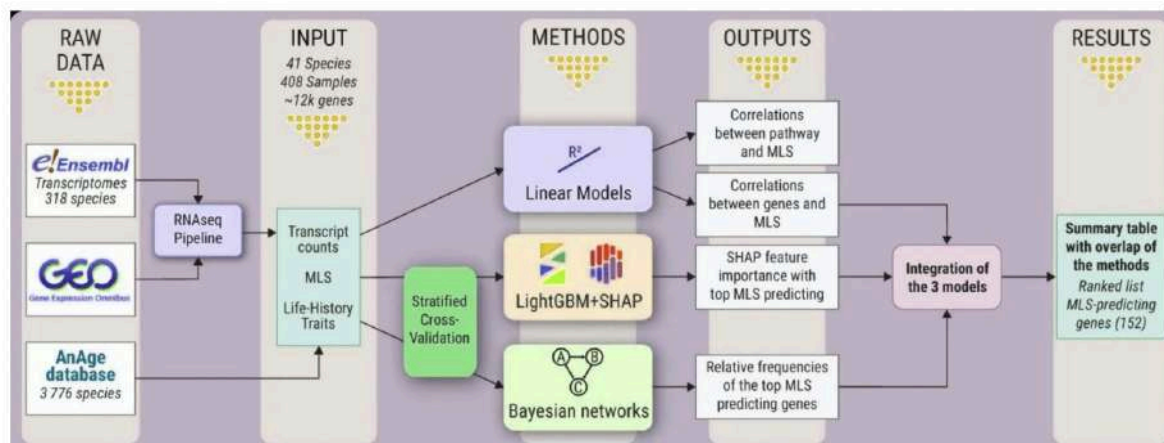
RAW DATA

INPUT
41 Species
408 Samples
~12k genes

METHODS

OUTPUTS

RESULTS

e! Ensembl
Transcriptomes
318 species

GEO
Gene Expression Omnibus

AnAge database
3 776 species

RNAseq Pipeline

Transcript counts

MLS

Life-History Traits

Stratified Cross-Validation

$R^2$

Linear Models

LightGBM+SHAP

A B C

Bayesian networks

Correlations between pathway and MLS

Correlations between genes and MLS

SHAP feature importance with top MLS predicting

Relative frequencies of the top MLS predicting genes

Integration of the 3 models

Summary table with overlap of the methods
Ranked list MLS-predicting genes (152)